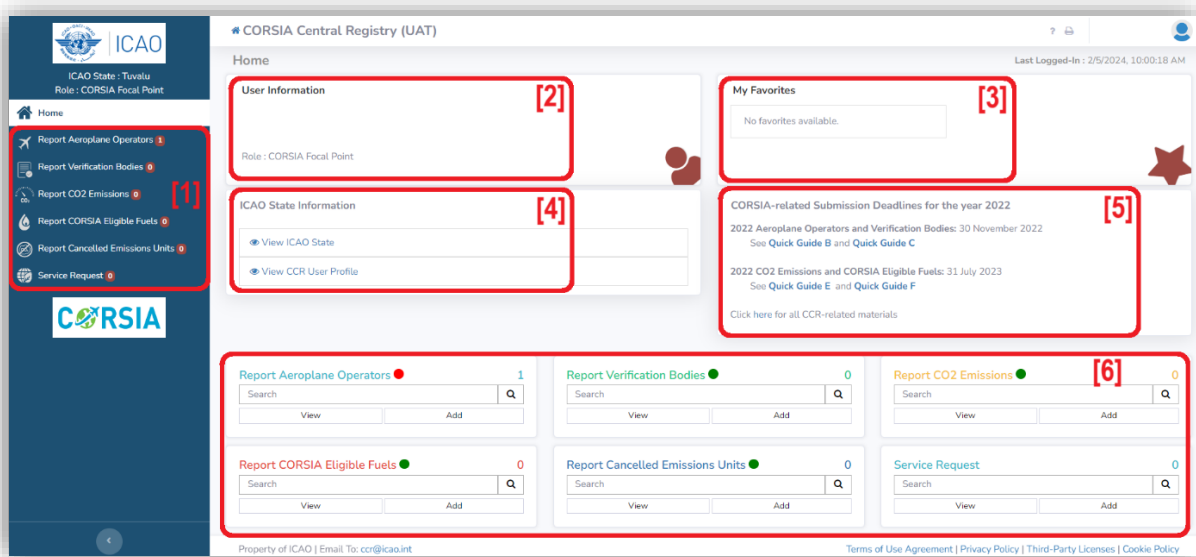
ICAO

ICAO State : Tuvalu
Role : CORSIA Focal Point

Home
Report Aeroplane Operators 1
Report Verification Bodies 0
Report CO2 Emissions 0
Report CORSIA Eligible Fuels 0
Report Cancelled Emissions Units 0
Service Request 0

[1]

CORSIA

CORSIA Central Registry (UAT)

Home

Last Logged-In : 2/5/2024, 10:00:18 AM

User Information
[2]
Role : CORSIA Focal Point

My Favorites
[3]
No favorites available.

ICAO State Information
[4]
View ICAO State
View CCR User Profile

CORSIA-related Submission Deadlines for the year 2022
[5]
2022 Aeroplane Operators and Verification Bodies: 30 November 2022
See Quick Guide B and Quick Guide C

2022 CO2 Emissions and CORSIA Eligible Fuels: 31 July 2023
See Quick Guide E and Quick Guide F

Click here for all CCR-related materials

[6]

Report Aeroplane Operators 1
Search
View Add

Report Verification Bodies 0
Search
View Add

Report CO2 Emissions 0
Search
View Add

Report CORSIA Eligible Fuels 0
Search
View Add

Report Cancelled Emissions Units 0
Search
View Add

Service Request 0
Search
View Add

Property of ICAO | Email To: ccr@icao.int

Terms of Use Agreement | Privacy Policy | Third-Party Licenses | Cookie Policy